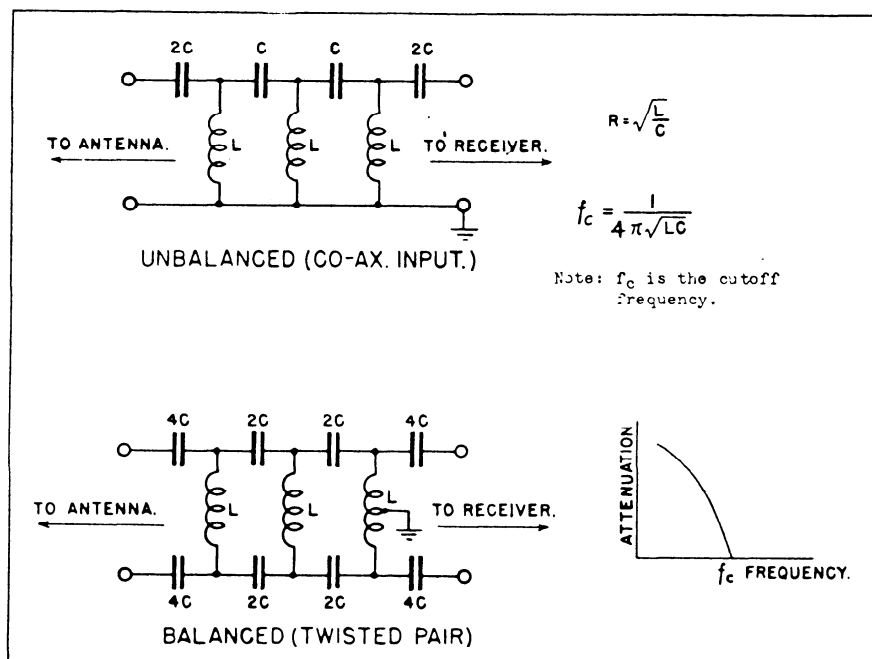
2C
C
C
2C
TO ANTENNA.
L
L
L
TO RECEIVER.
UNBALANCED (CO-AX. INPUT.)

$R = \sqrt{\frac{L}{C}}$

$f_c = \frac{1}{4\pi\sqrt{LC}}$

Note: $f_c$ is the cutoff frequency.

4C
2C
2C
4C
TO ANTENNA.
L
L
L
TO RECEIVER.
4C
2C
2C
4C
BALANCED (TWISTED PAIR)

ATTENUATION
$f_c$ FREQUENCY.